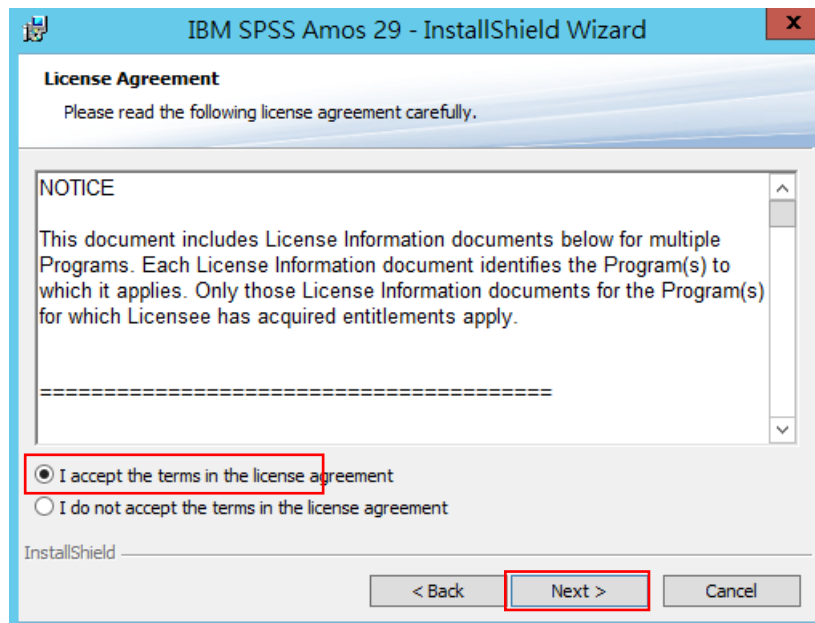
IBM SPSS Amos 29 - InstallShield Wizard

x

License Agreement

Please read the following license agreement carefully.

NOTICE

This document includes License Information documents below for multiple Programs. Each License Information document identifies the Program(s) to which it applies. Only those License Information documents for the Program(s) for which Licensee has acquired entitlements apply.

========================================

I accept the terms in the license agreement

I do not accept the terms in the license agreement

InstallShield

< Back

Next >

Cancel